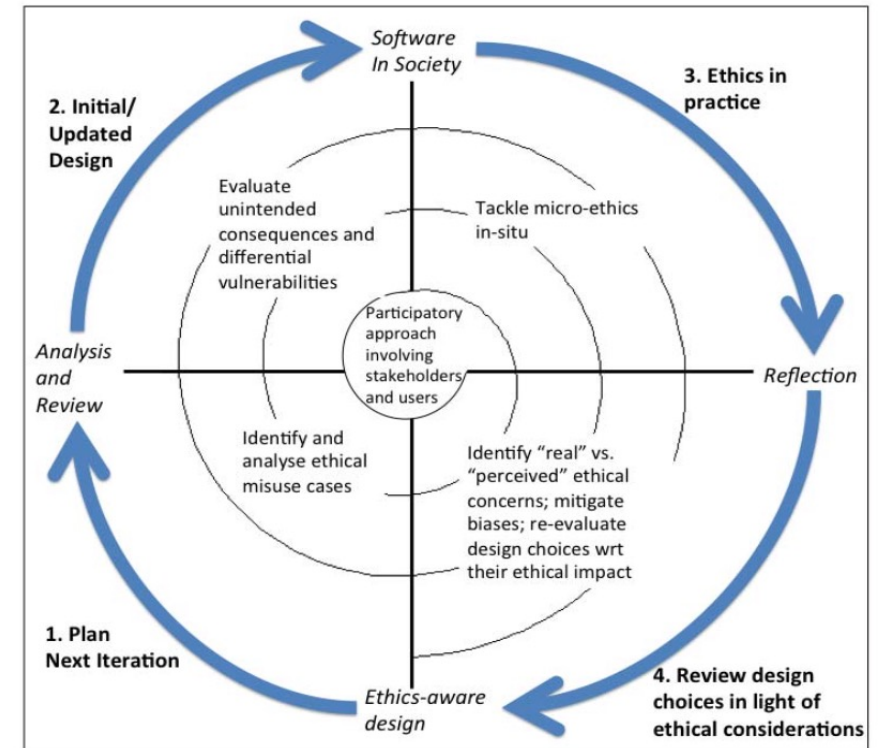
Software In Society

2. Initial/ Updated Design

3. Ethics in practice

Evaluate unintended consequences and differential vulnerabilities

Tackle micro-ethics in-situ

Participatory approach involving stakeholders and users

Analysis and Review

Reflection

Identify and analyse ethical misuse cases

Identify "real" vs. "perceived" ethical concerns; mitigate biases; re-evaluate design choices wrt their ethical impact

1. Plan Next Iteration

Ethics-aware design

4. Review design choices in light of ethical considerations